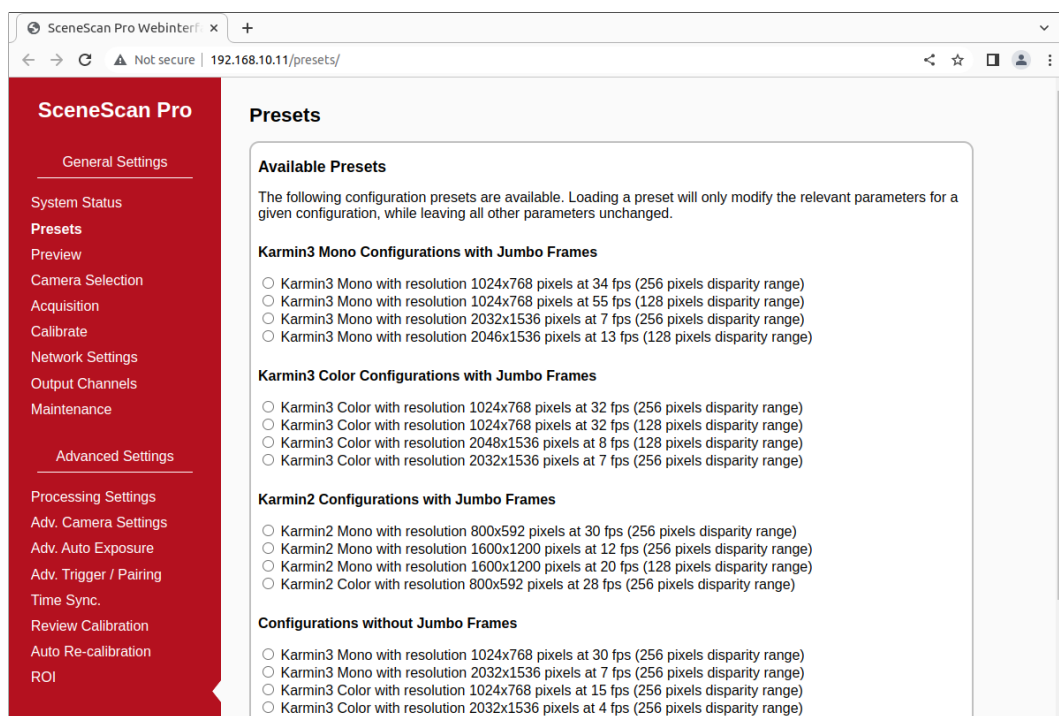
SceneScan Pro Webinterf ×  +

Not secure | 192.168.10.11/presets/

SceneScan Pro

General Settings

System Status
Presets
Preview
Camera Selection
Acquisition
Calibrate
Network Settings
Output Channels
Maintenance

Advanced Settings

Processing Settings
Adv. Camera Settings
Adv. Auto Exposure
Adv. Trigger / Pairing
Time Sync.
Review Calibration
Auto Re-calibration
ROI

Presets

Available Presets

The following configuration presets are available. Loading a preset will only modify the relevant parameters for a given configuration, while leaving all other parameters unchanged.

Karmin3 Mono Configurations with Jumbo Frames

Karmin3 Mono with resolution 1024x768 pixels at 34 fps (256 pixels disparity range)
Karmin3 Mono with resolution 1024x768 pixels at 55 fps (128 pixels disparity range)
Karmin3 Mono with resolution 2032x1536 pixels at 7 fps (256 pixels disparity range)
Karmin3 Mono with resolution 2046x1536 pixels at 13 fps (128 pixels disparity range)

Karmin3 Color Configurations with Jumbo Frames

Karmin3 Color with resolution 1024x768 pixels at 32 fps (256 pixels disparity range)
Karmin3 Color with resolution 1024x768 pixels at 32 fps (128 pixels disparity range)
Karmin3 Color with resolution 2048x1536 pixels at 8 fps (128 pixels disparity range)
Karmin3 Color with resolution 2032x1536 pixels at 7 fps (256 pixels disparity range)

Karmin2 Configurations with Jumbo Frames

Karmin2 Mono with resolution 800x592 pixels at 30 fps (256 pixels disparity range)
Karmin2 Mono with resolution 1600x1200 pixels at 12 fps (256 pixels disparity range)
Karmin2 Mono with resolution 1600x1200 pixels at 20 fps (128 pixels disparity range)
Karmin2 Color with resolution 800x592 pixels at 28 fps (256 pixels disparity range)

Configurations without Jumbo Frames

Karmin3 Mono with resolution 1024x768 pixels at 30 fps (256 pixels disparity range)
Karmin3 Mono with resolution 2032x1536 pixels at 7 fps (256 pixels disparity range)
Karmin3 Color with resolution 1024x768 pixels at 15 fps (256 pixels disparity range)
Karmin3 Color with resolution 2032x1536 pixels at 4 fps (256 pixels disparity range)